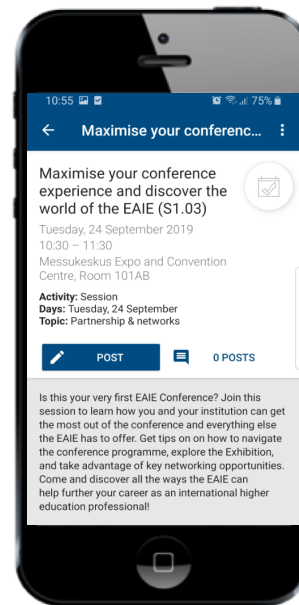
10:55 75%

Maximise your conferenc...

Maximise your conference experience and discover the world of the EAIE (S1.03)

Tuesday, 24 September 2019
10:30 – 11:30
Messukeskus Expo and Convention Centre, Room 101AB

Activity: Session
Days: Tuesday, 24 September
Topic: Partnership & networks

POST

0 POSTS

Is this your very first EAIE Conference? Join this session to learn how you and your institution can get the most out of the conference and everything else the EAIE has to offer. Get tips on on how to navigate the conference programme, explore the Exhibition, and take advantage of key networking opportunities. Come and discover all the ways the EAIE can help further your career as an international higher education professional!